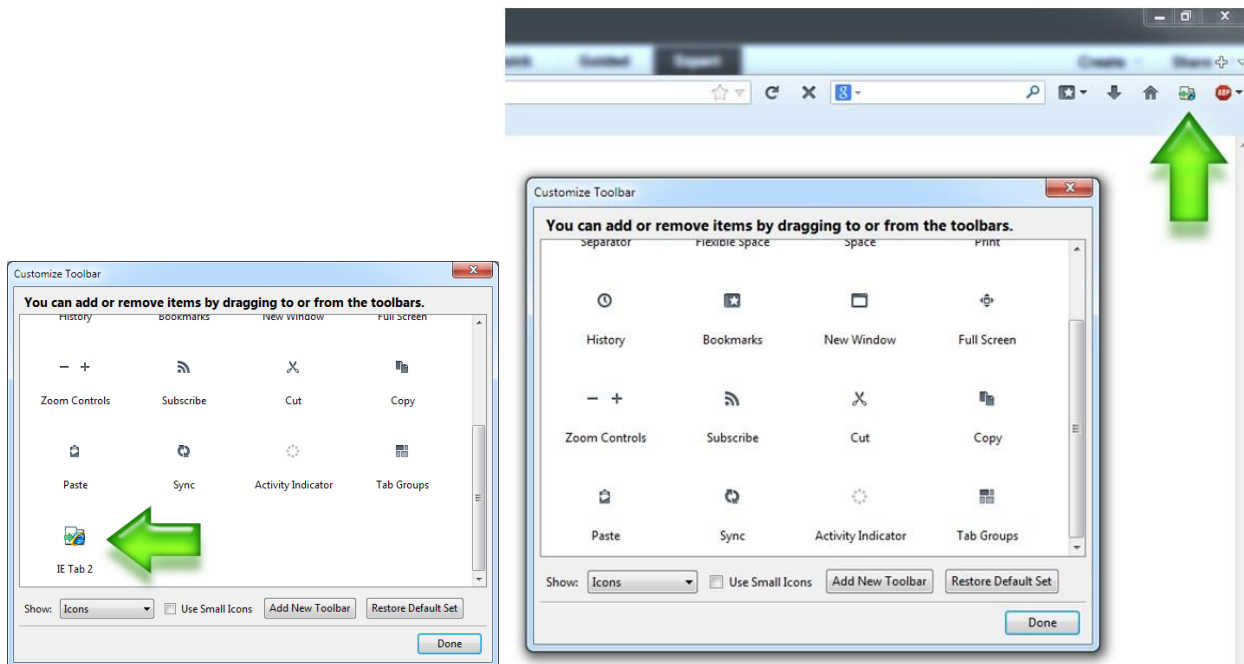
Customize Toolbar

You can add or remove items by dragging to or from the toolbars.

History Bookmarks New Window Full Screen

Zoom Controls Subscribe Cut Copy

Paste Sync Activity Indicator Tab Groups

IE Tab 2

Show: Icons Use Small Icons Add New Toolbar Restore Default Set

Done

Guided Expert

Customize Toolbar

You can add or remove items by dragging to or from the toolbars.

Separator Flexible Space Space Print

History Bookmarks New Window Full Screen

Zoom Controls Subscribe Cut Copy

Paste Sync Activity Indicator Tab Groups

Show: Icons Use Small Icons Add New Toolbar Restore Default Set

Done